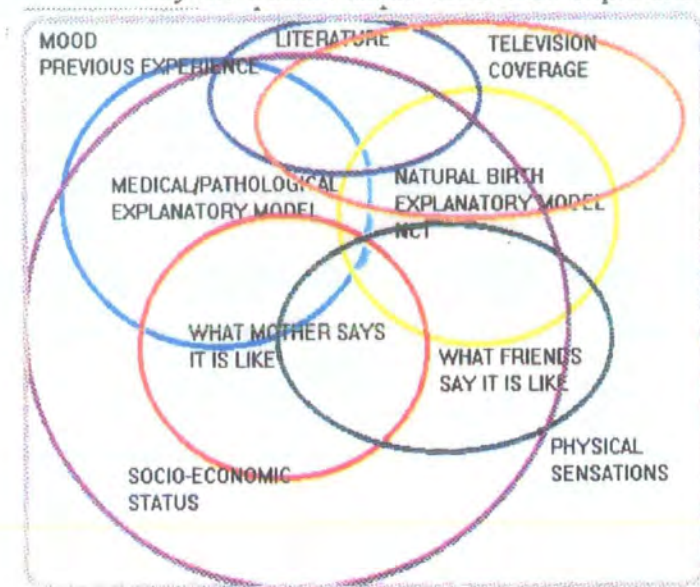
MOOD
PREVIOUS EXPERIENCE

LITERATURE

TELEVISION
COVERAGE

MEDICAL/PATHOLOGICAL
EXPLANATORY MODEL

NATURAL BIRTH
EXPLANATORY MODEL
NCT

WHAT MOTHER SAYS
IT IS LIKE

WHAT FRIENDS
SAY IT IS LIKE

PHYSICAL
SENSATIONS

SOCIO-ECONOMIC
STATUS